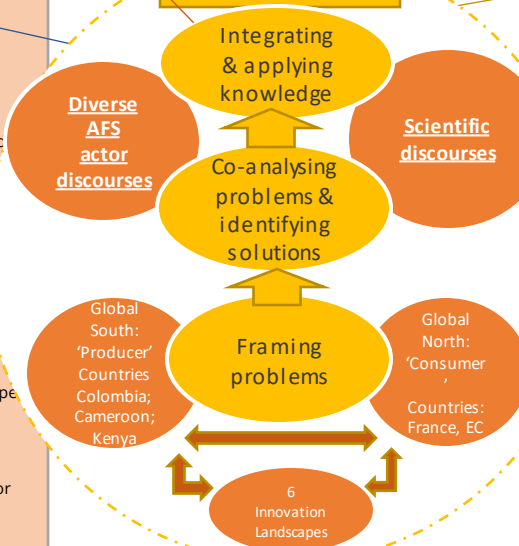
Integrating & applying knowledge

Diverse AFS actor discourses

Scientific discourses

Co-analysing problems & identifying solutions

Global South: 'Producer' Countries Colombia; Cameroon; Kenya

Framing problems

Global North: 'Consumer' Countries: France, EC

6 Innovation Landscapes

pe

or